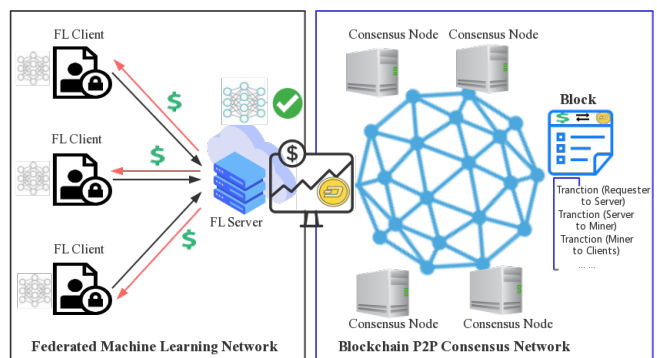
FL Client

FL Client

FL Client

$

$

$

FL Server

Federated Machine Learning Network

Consensus Node

Consensus Node

Block

Tranction (Requester to Server)
Tranction (Server to Miner)
Tranction (Miner to Clients)
... ...

Consensus Node

Consensus Node

Blockchain P2P Consensus Network